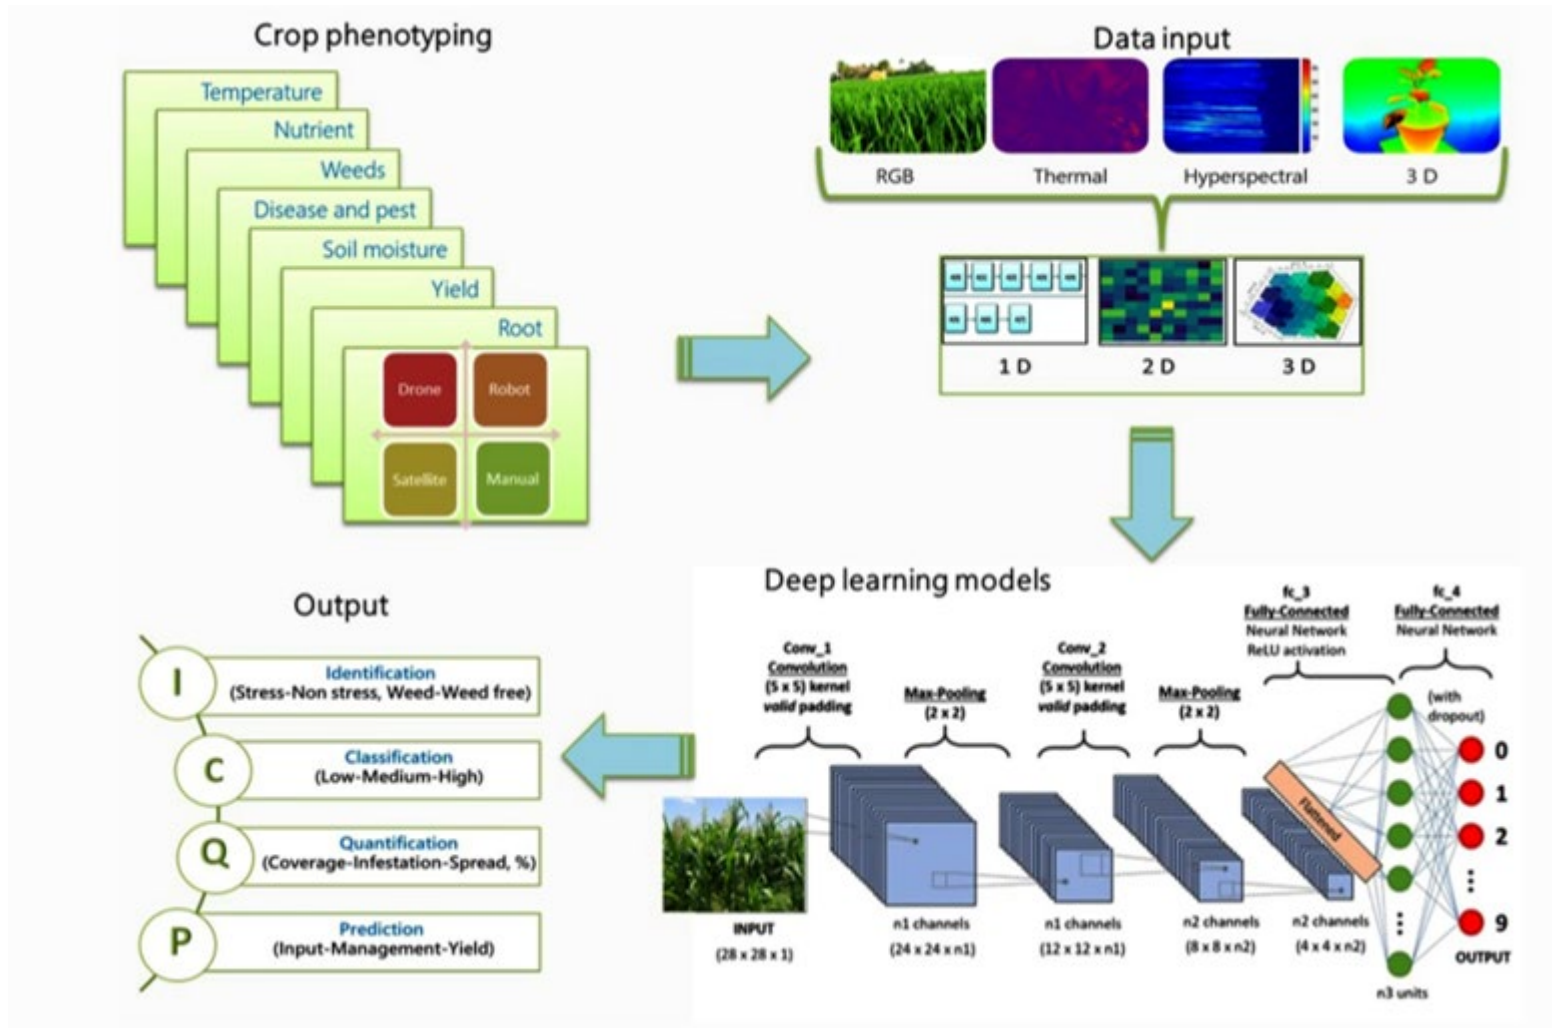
Crop phenotyping

Temperature

Nutrient

Weeds

Disease and pest

Soil moisture

Yield

Root

Drone

Robot

Satellite

Manual

Data input

RGB

Thermal

Hyperspectral

3 D

1 D

2 D

3 D

Deep learning models

Conv_1
Convolution
(5 x 5) kernel
valid padding

Max-Pooling
(2 x 2)

Conv_2
Convolution
(5 x 5) kernel
valid padding

Max-Pooling
(2 x 2)

fc_3
Fully-Connected
Neural Network
ReLU activation

fc_4
Fully-Connected
Neural Network

(with dropout)

Flattened

INPUT
(28 x 28 x 1)

n1 channels
(24 x 24 x n1)

n1 channels
(12 x 12 x n1)

n2 channels
(8 x 8 x n2)

n2 channels
(4 x 4 x n2)

n3 units

0
1
2
⋮
9

OUTPUT

Output

I
Identification
(Stress-Non stress, Weed-Weed free)

C
Classification
(Low-Medium-High)

Q
Quantification
(Coverage-Infestation-Spread, %)

P
Prediction
(Input-Management-Yield)